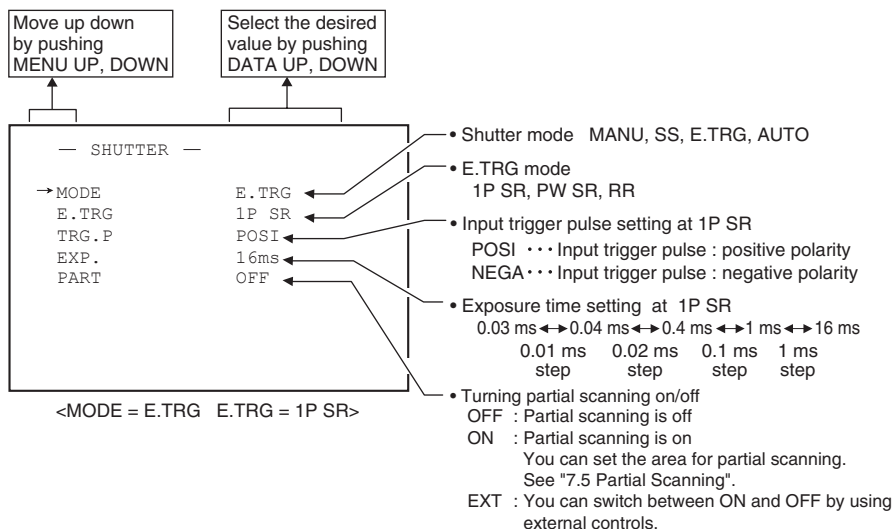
Move up down by pushing MENU UP, DOWN

Select the desired value by pushing DATA UP, DOWN

— SHUTTER —

→MODE E.TRG
E.TRG 1P SR
TRG.P POSI
EXP. 16ms
PART OFF

<MODE = E.TRG E.TRG = 1P SR>

• Shutter mode MANU, SS, E.TRG, AUTO

• E.TRG mode
1P SR, PW SR, RR

• Input trigger pulse setting at 1P SR
POSI ・・・Input trigger pulse : positive polarity
NEGA・・・Input trigger pulse : negative polarity

• Exposure time setting at 1P SR
0.03 ms ↔ 0.04 ms ↔ 0.4 ms ↔ 1 ms ↔ 16 ms
0.01 ms step 0.02 ms step 0.1 ms step 1 ms step

• Turning partial scanning on/off
OFF : Partial scanning is off
ON : Partial scanning is on
You can set the area for partial scanning.
See "7.5 Partial Scanning".
EXT : You can switch between ON and OFF by using external controls.